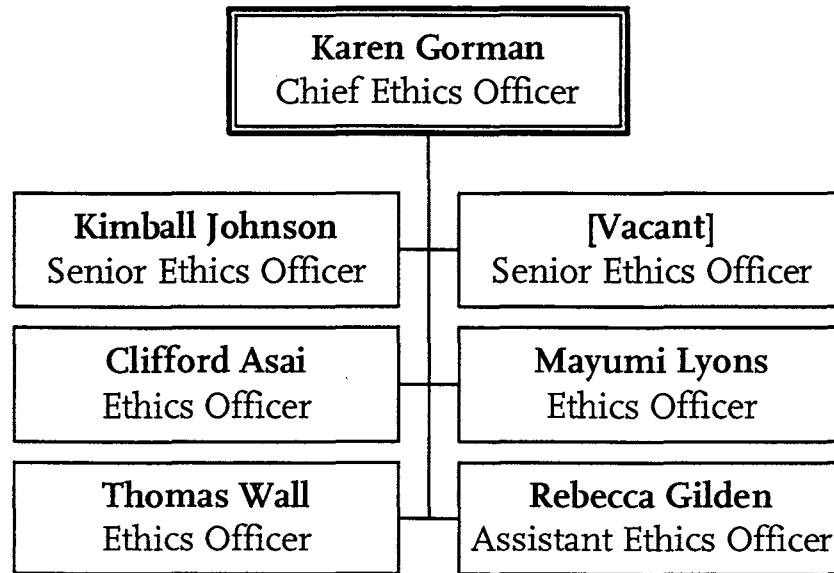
Karen Gorman
Chief Ethics Officer

Kimball Johnson
Senior Ethics Officer

[Vacant]
Senior Ethics Officer

Clifford Asai
Ethics Officer

Mayumi Lyons
Ethics Officer

Thomas Wall
Ethics Officer

Rebecca Gilden
Assistant Ethics Officer